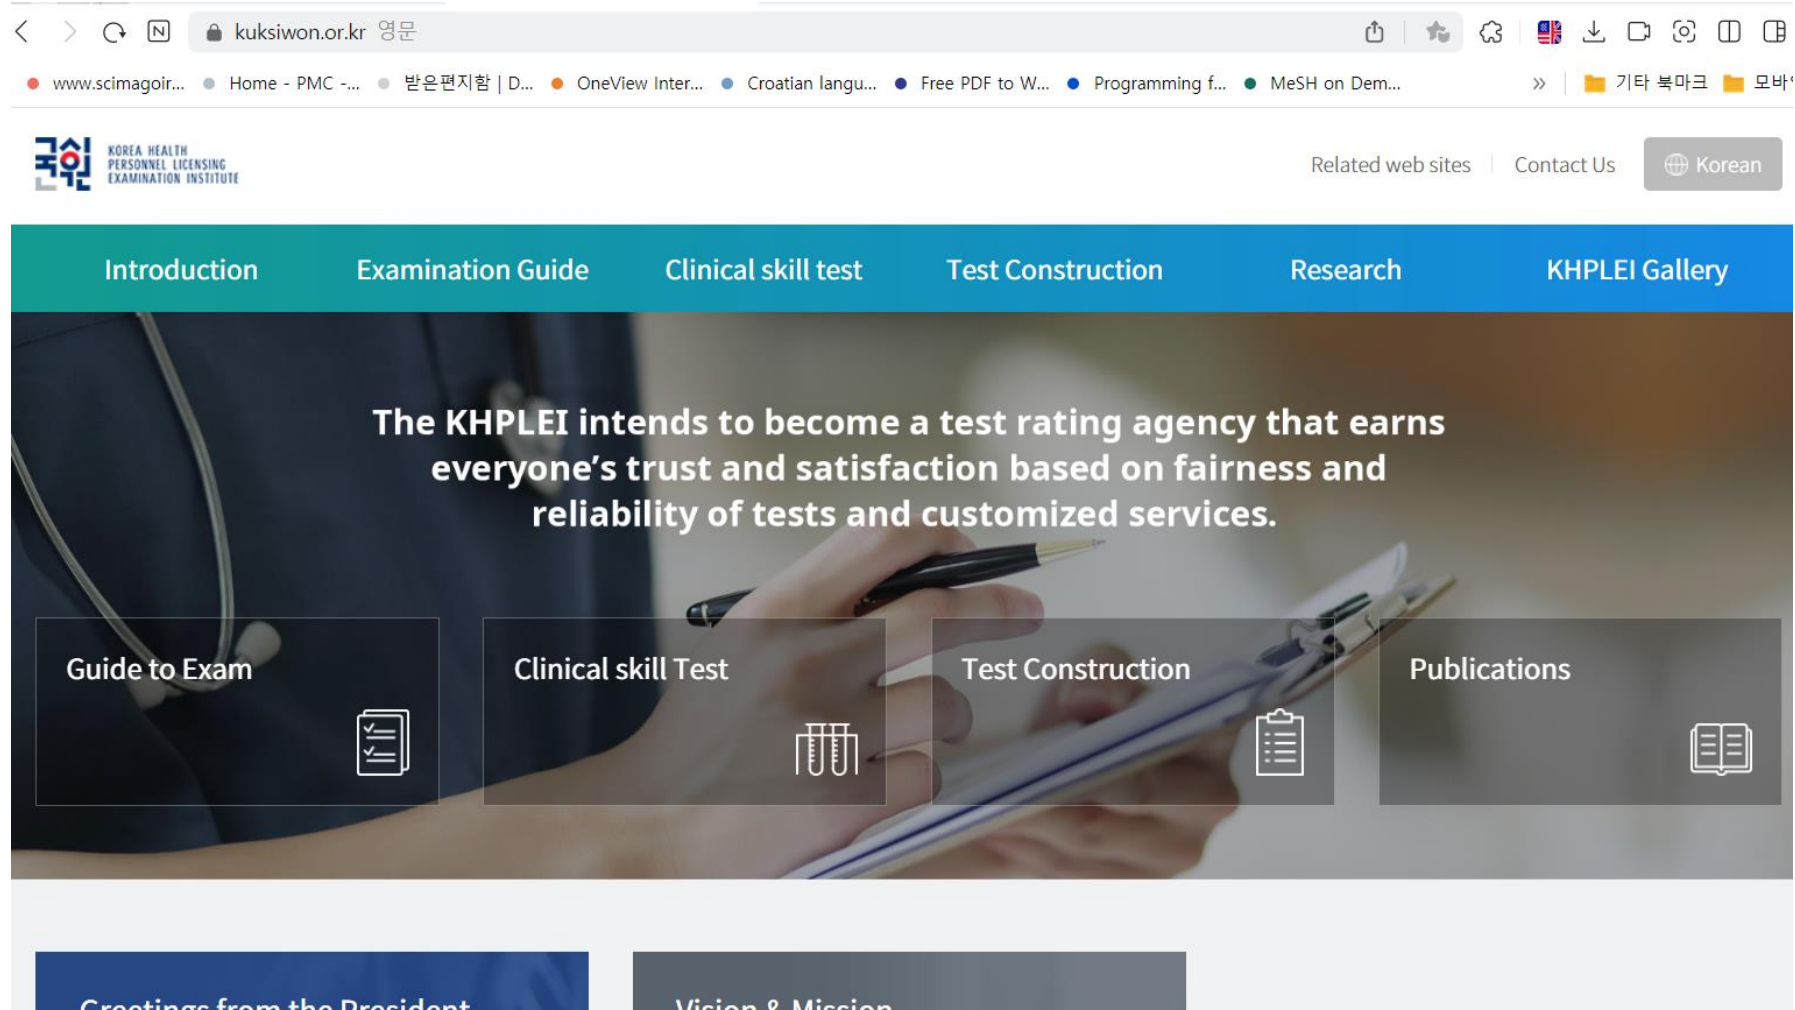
kuksiwon.or.kr 영문

www.scimagoir... Home - PMC -... 받은편지함 | D... OneView Inter... Croatian langu... Free PDF to W... Programming f... MeSH on Dem... » 기타 북마크 모바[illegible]

국시원 KOREA HEALTH PERSONNEL LICENSING EXAMINATION INSTITUTE

Related web sites Contact Us Korean

Introduction Examination Guide Clinical skill test Test Construction Research KHPLEI Gallery

The KHPLEI intends to become a test rating agency that earns everyone's trust and satisfaction based on fairness and reliability of tests and customized services.

Guide to Exam

Clinical skill Test

Test Construction

Publications

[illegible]

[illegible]